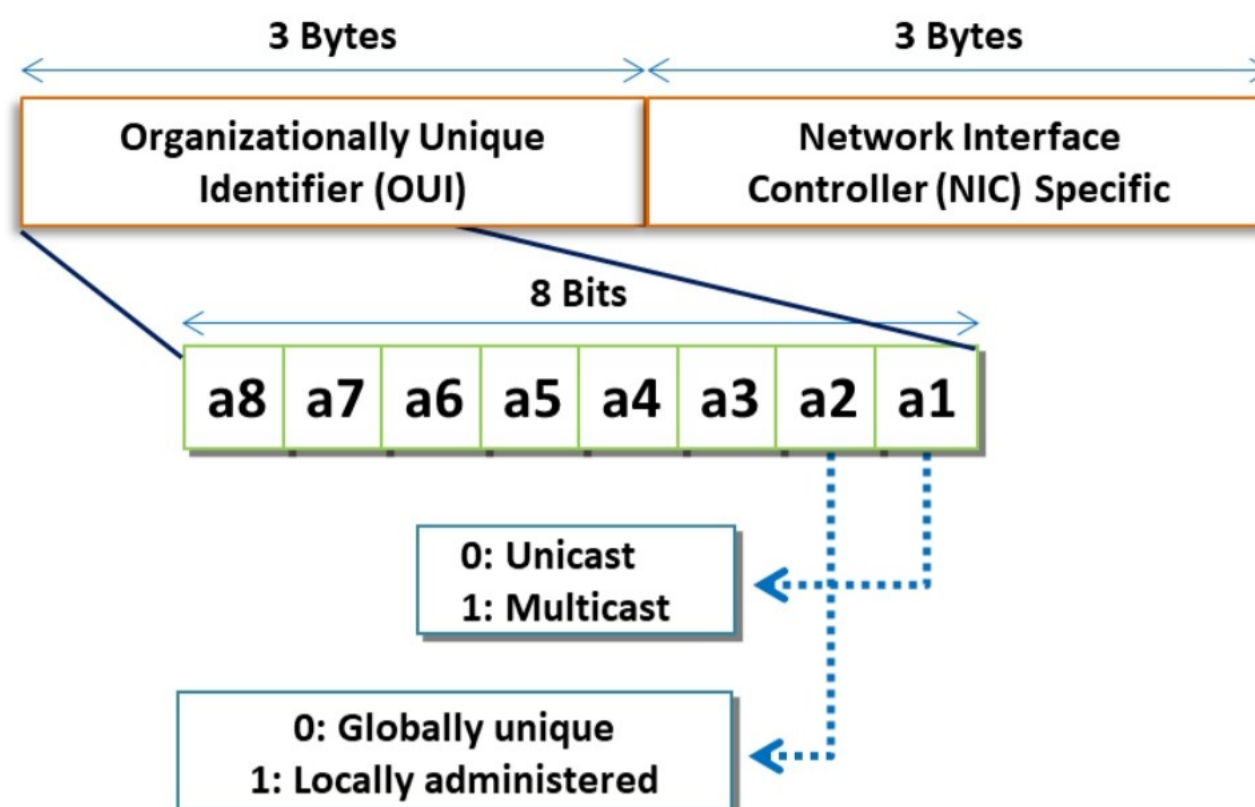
3 Bytes

3 Bytes

Organizationally Unique Identifier (OUI)

Network Interface Controller (NIC) Specific

8 Bits

| a8 | a7 | a6 | a5 | a4 | a3 | a2 | a1 |
|---|---|---|---|---|---|---|---|

0: Unicast
1: Multicast

0: Globally unique
1: Locally administered